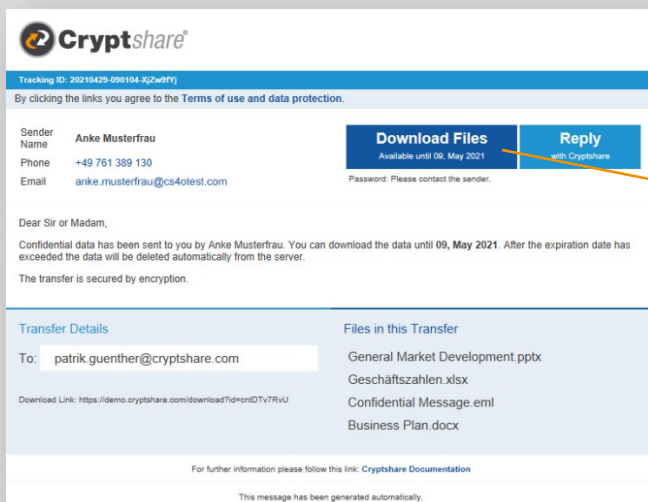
Cryptshare®

Tracking ID: 20210429-090104-XjZw9fYj

By clicking the links you agree to the Terms of use and data protection.

| | |
|---|---|
| Sender Name | Anke Musterfrau |
| Phone | +49 761 389 130 |
| Email | anke.musterfrau@cs4otest.com |

Download Files
Available until 09, May 2021

Reply
with Cryptshare

Password: Please contact the sender.

Dear Sir or Madam,

Confidential data has been sent to you by Anke Musterfrau. You can download the data until 09, May 2021. After the expiration date has exceeded the data will be deleted automatically from the server.

The transfer is secured by encryption.

Transfer Details

To: patrik.guenther@cryptshare.com

Download Link: https://demo.cryptshare.com/download?id=ontDTv7RvU

Files in this Transfer

General Market Development.pptx
Geschäftszahlen.xlsx
Confidential Message.eml
Business Plan.docx

For further information please follow this link: Cryptshare Documentation

This message has been generated automatically.